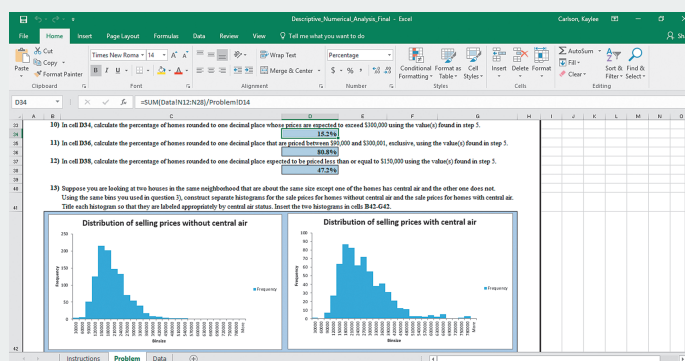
Descriptive_Numerical_Analysis_Final - Excel

Carlson, Kaylee

File Home Insert Page Layout Formulas Data Review View Tell me what you want to do

Cut Copy Format Painter Paste Clipboard

Times New Roman 14 A A

B I U

Font

Wrap Text Merge & Center

Alignment

Percentage

$ % ,

Number

Conditional Formatting Format as Table Cell Styles

Styles

Insert Delete Format

Cells

AutoSum Fill Clear

Sort & Filter Find & Select

Editing

D34

=SUM(Data!N12:N28)/Problem!D14

10) In cell D34, calculate the percentage of homes rounded to one decimal place whose prices are expected to exceed $300,000 using the value(s) found in step 5.

15.2%

11) In cell D36, calculate the percentage of homes rounded to one decimal place that are priced between $90,000 and $300,001, exclusive, using the value(s) found in step 5.

80.8%

12) In cell D38, calculate the percentage of homes rounded to one decimal place expected to be priced less than or equal to $150,000 using the value(s) found in step 5.

47.2%

13) Suppose you are looking at two houses in the same neighborhood that are about the same size except one of the homes has central air and the other one does not. Using the same bins you used in question 3), construct separate histograms for the sale prices for homes without central air and the sale prices for homes with central air. Title each histogram so that they are labeled appropriately by central air status. Insert the two histograms in cells B42-G42.

Distribution of selling prices without central air

250
200
150
100
50
0

Frequency

Frequency

Bin

Distribution of selling prices with central air

100
90
80
70
60
50
40
30
20
10
0

Frequency

Frequency

Bin

Instructions Problem Data